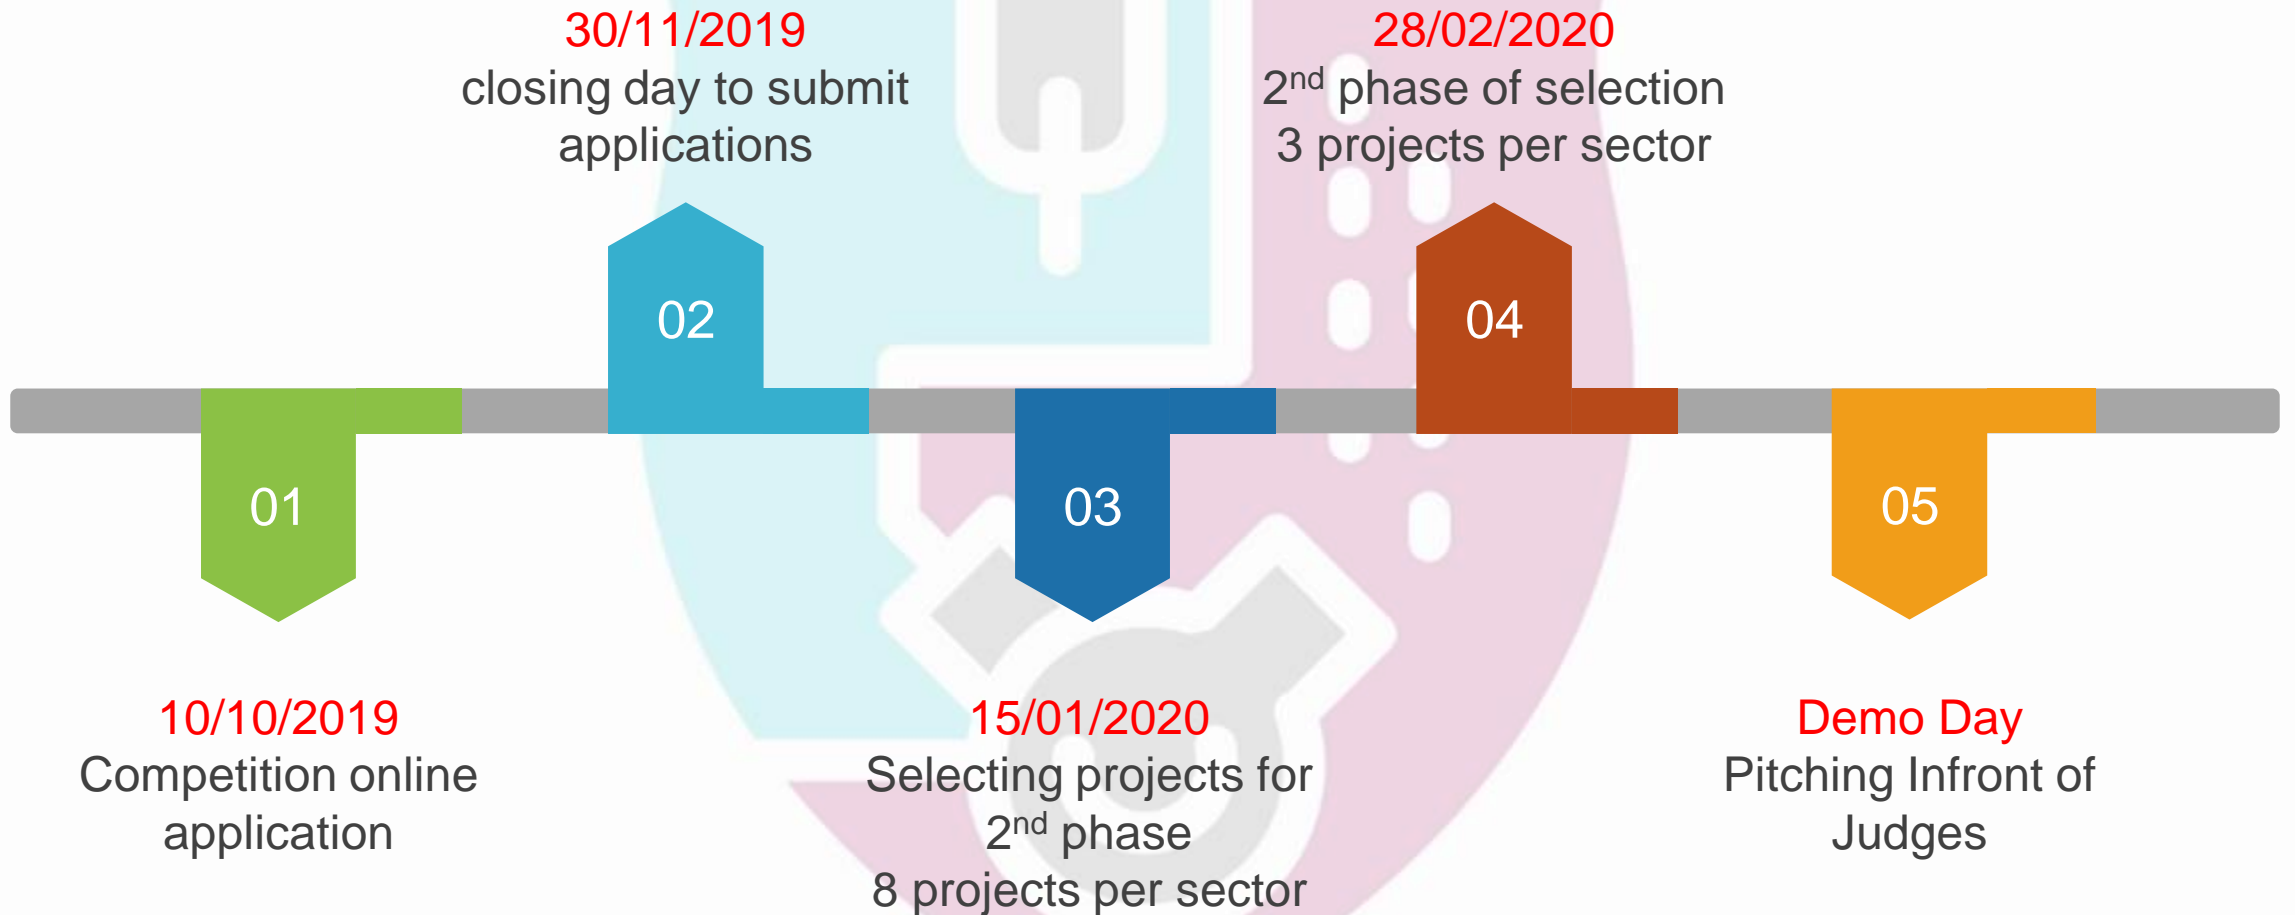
01

10/10/2019
Competition online application

02

30/11/2019
closing day to submit applications

03

15/01/2020
Selecting projects for $2^{nd}$ phase
8 projects per sector

04

28/02/2020
$2^{nd}$ phase of selection
3 projects per sector

05

Demo Day
Pitching Infront of Judges